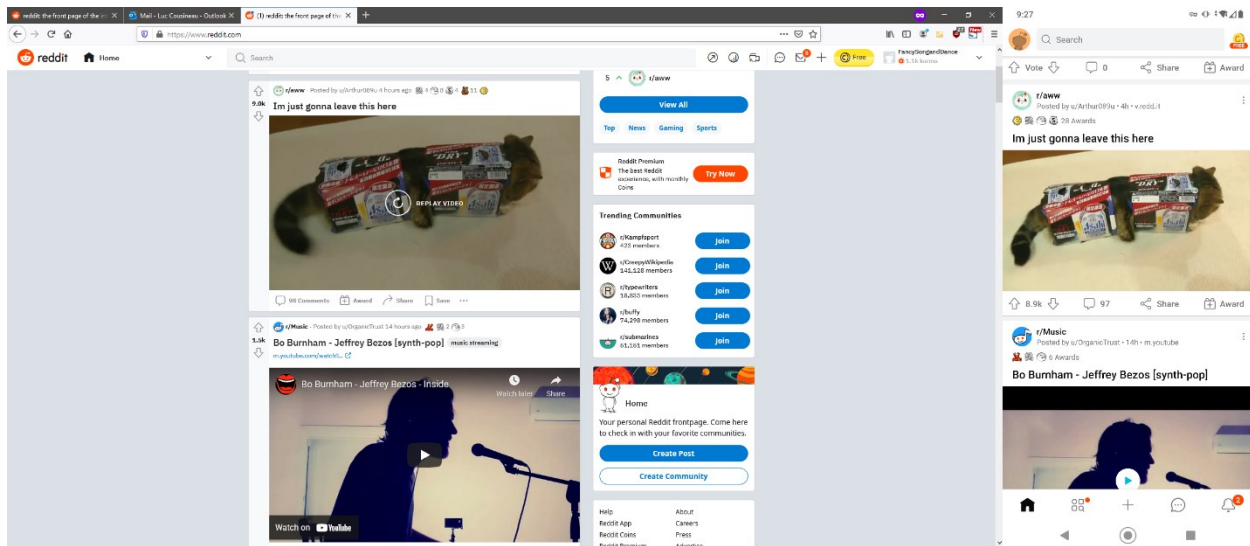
reddit: the front page of the in | Mail - Luc Cousineau - Outlook | (1) reddit: the front page of the | +

https://www.reddit.com

reddit Home

Search

Free

FancySongandDance
5.1k karma

9.0k
r/aww · Posted by u/Arthur089u 4 hours ago 4 0 4 11
Im just gonna leave this here

REPLAY VIDEO

98 Comments Award Share Save ···

1.5k
r/Music · Posted by u/OrganicTrust 14 hours ago 2 3
Bo Burnham - Jeffrey Bezos [synth-pop] music streaming
m.youtube.com/watch?...

Bo Burnham - Jeffrey Bezos - Inside
Watch later Share

Watch on YouTube

5 r/aww

View All

Top News Gaming Sports

Reddit Premium
The best Reddit experience, with monthly Coins
Try Now

Trending Communities

r/Kampfsport
423 members
Join

r/CreepyWikipedia
141,128 members
Join

r/typewriters
18,833 members
Join

r/buffy
74,298 members
Join

r/submarines
61,161 members
Join

Home
Your personal Reddit frontpage. Come here to check in with your favorite communities.

Create Post

Create Community

Help
Reddit App
Reddit Coins
About
Careers
Press

9:27

Search

Vote 0 Share Award

r/aww
Posted by u/Arthur089u · 4h · v.redd.it
28 Awards

Im just gonna leave this here

8.9k 97 Share Award

r/Music
Posted by u/OrganicTrust · 14h · m.youtube
6 Awards

Bo Burnham - Jeffrey Bezos [synth-pop]

2